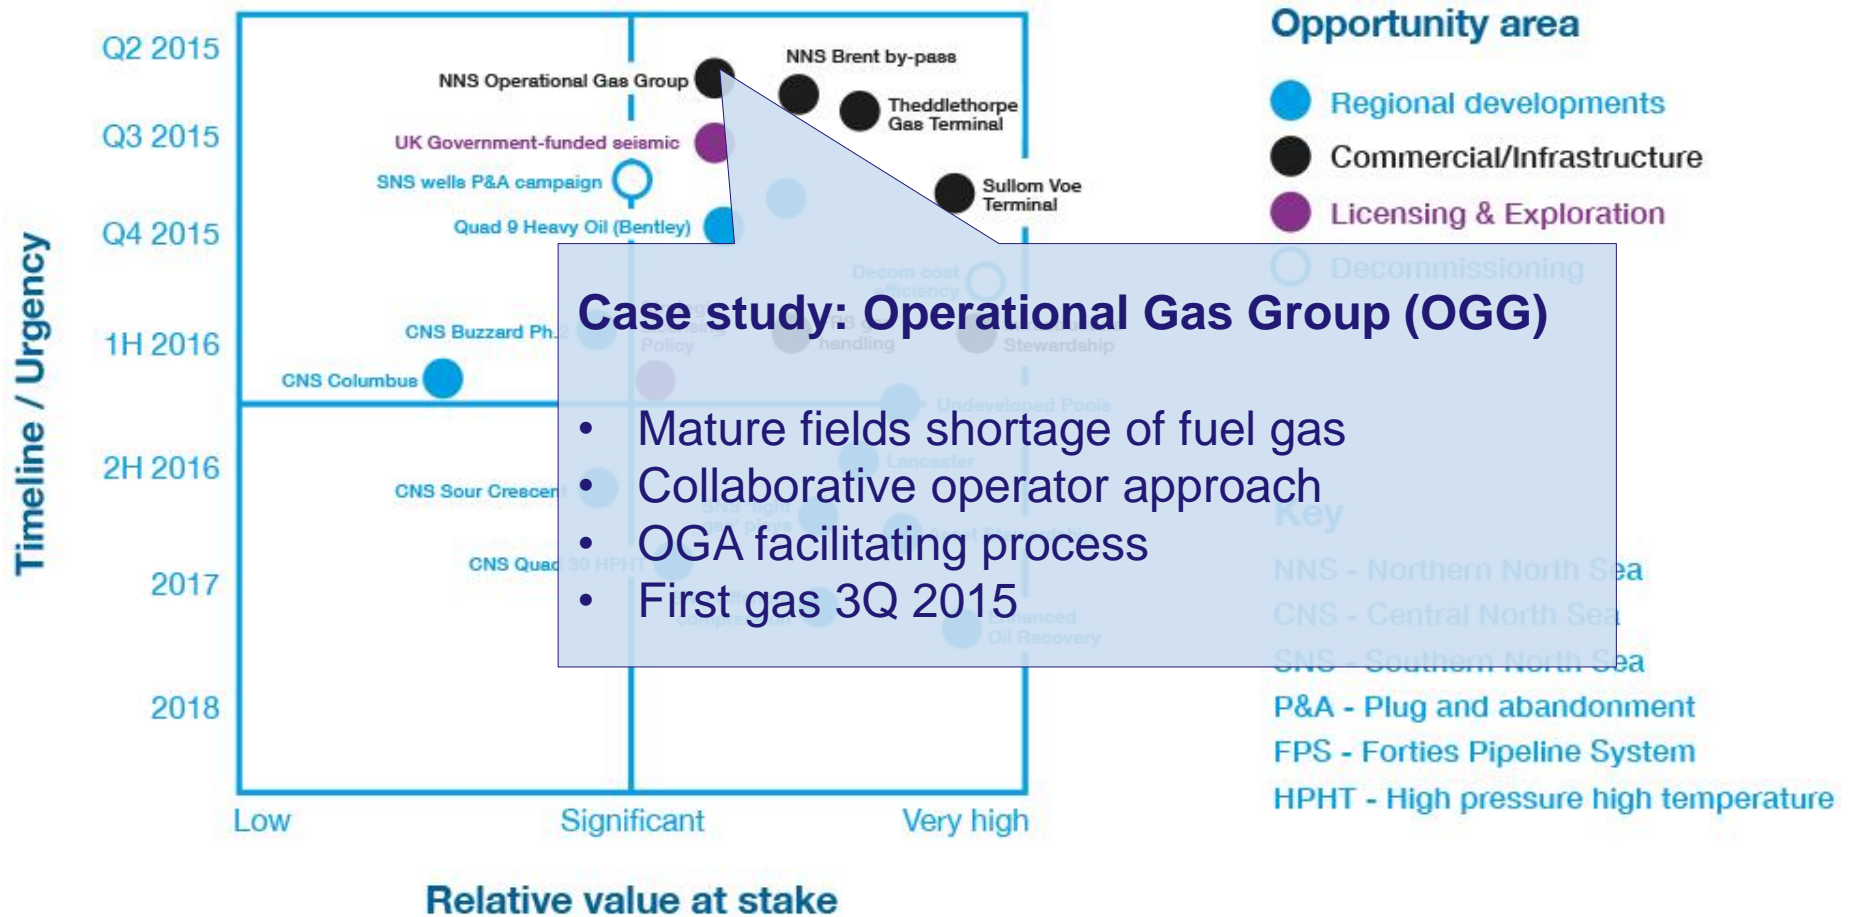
Timeline / Urgency

Q2 2015
Q3 2015
Q4 2015
1H 2016
2H 2016
2017
2018

NNS Operational Gas Group
NNS Brent by-pass
Theddlethorpe Gas Terminal
UK Government-funded seismic
SNS wells P&A campaign
Sullom Voe Terminal
Quad 9 Heavy Oil (Bentley)
CNS Buzzard Ph.2
CNS Columbus
CNS Sour Crescent
CNS Quad 30 HPHT

Low
Significant
Very high

Relative value at stake

Opportunity area
Regional developments
Commercial/Infrastructure
Licensing & Exploration
Decommissioning

Key
NNS - Northern North Sea
CNS - Central North Sea
SNS - Southern North Sea
P&A - Plug and abandonment
FPS - Forties Pipeline System
HPHT - High pressure high temperature

Case study: Operational Gas Group (OGG)

• Mature fields shortage of fuel gas
• Collaborative operator approach
• OGA facilitating process
• First gas 3Q 2015